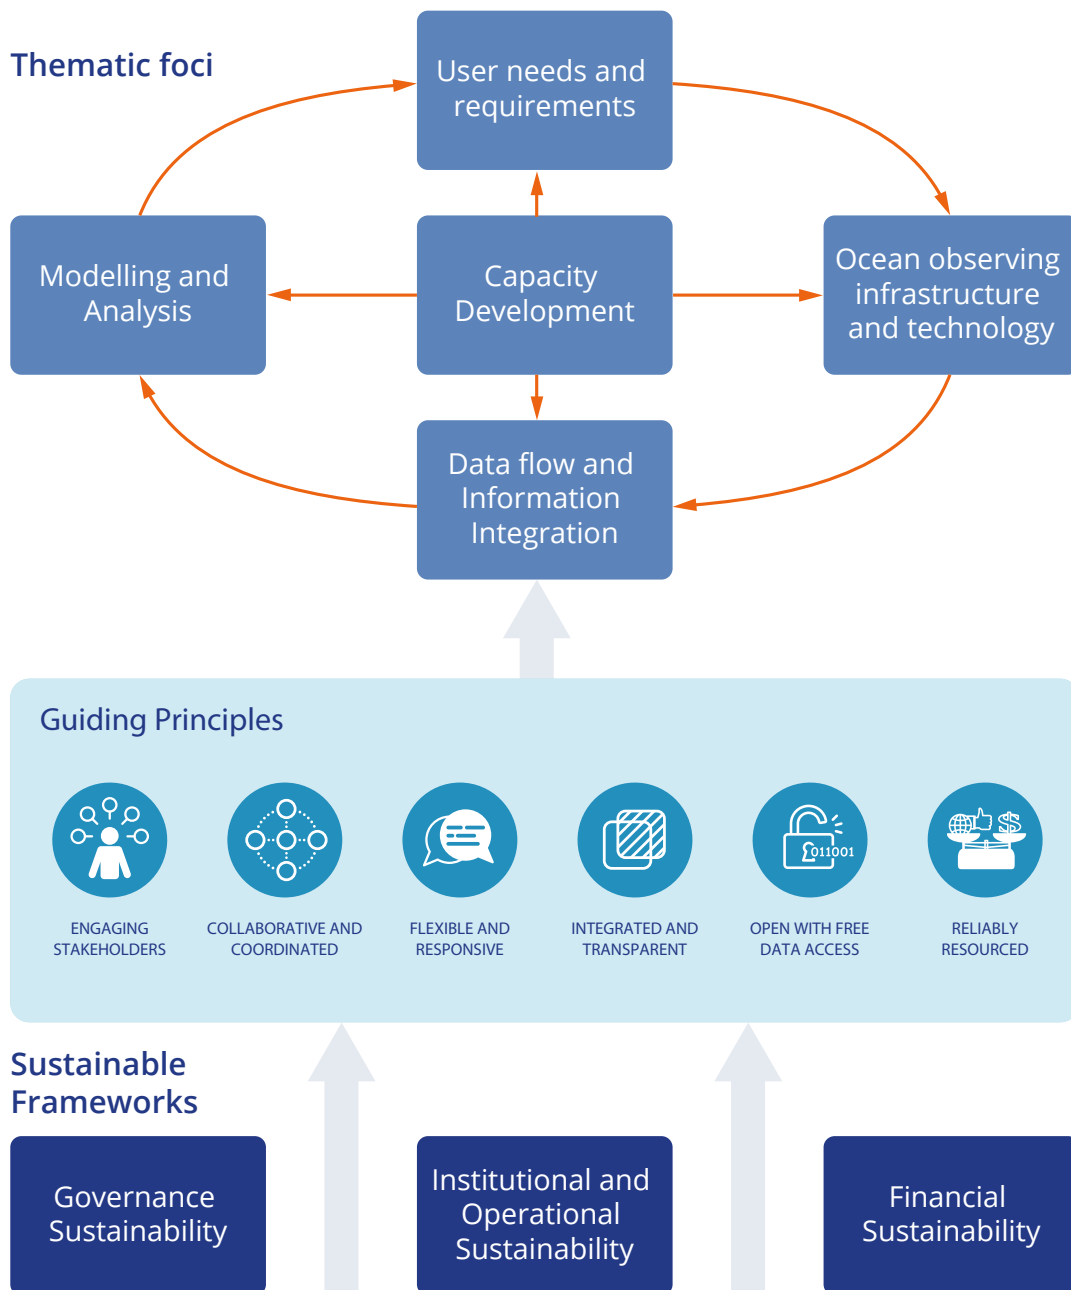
Thematic foci

User needs and requirements

Modelling and Analysis

Capacity Development

Ocean observing infrastructure and technology

Data flow and Information Integration

Guiding Principles

ENGAGING STAKEHOLDERS

COLLABORATIVE AND COORDINATED

FLEXIBLE AND RESPONSIVE

INTEGRATED AND TRANSPARENT

011001

OPEN WITH FREE DATA ACCESS

RELIABLY RESOURCED

Sustainable Frameworks

Governance Sustainability

Institutional and Operational Sustainability

Financial Sustainability